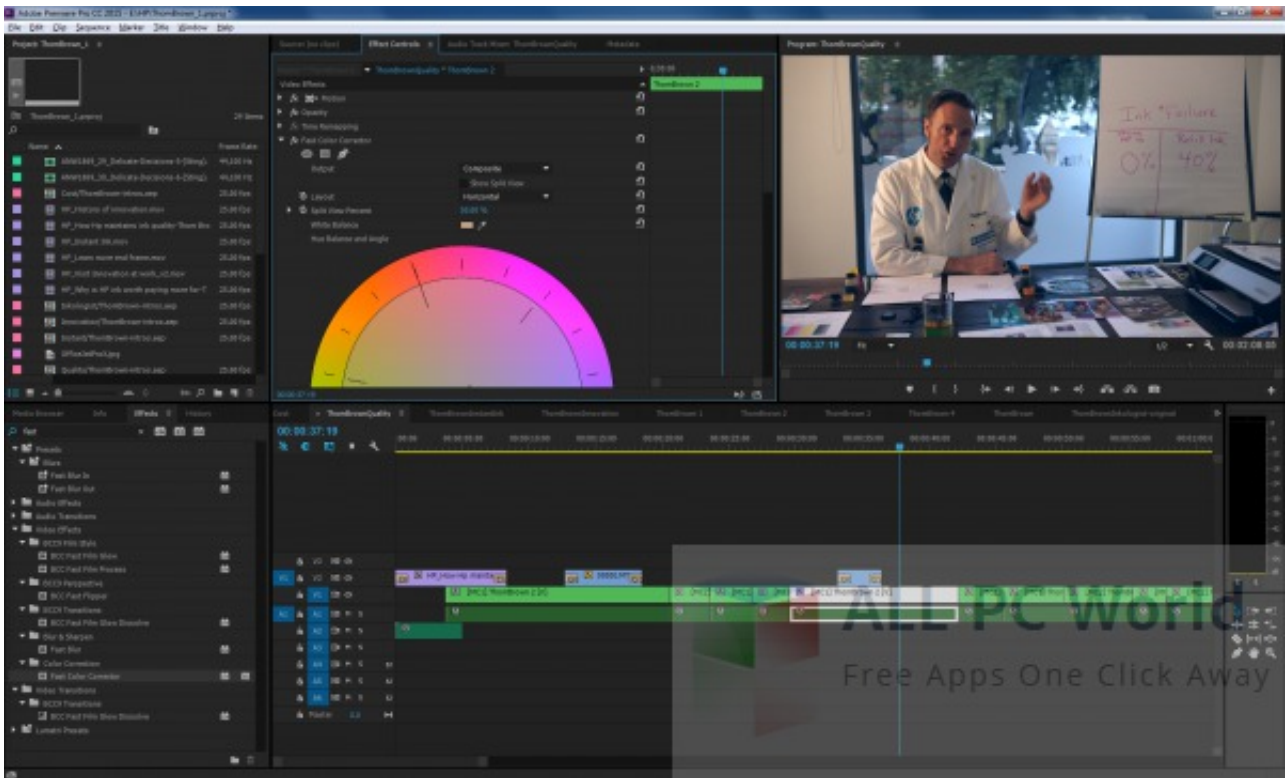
Adobe Premiere Pro CC 2015

File Edit Clip Sequence Marker Title Window Help

Project: ThomBrown_L

Effect Controls

Program: ThomBrownQuality

Video Effects

Motion

Opacity

Time Remapping

Fast Color Corrector

Output

Composite

Show Split View

Layout

Horizontal

Split View Percent

White Balance

Hue Balance and Angle

Ink Failure

0%

40%

00:00:37:19

00:02:08:00

Effects

Presets

Blurs

Fast Blur In

Fast Blur Out

Audio Effects

Audio Transitions

Video Effects

Blur & Sharpen

Fast Blur

Color Correction

Fast Color Corrector

Video Transitions

Lumetri Presets

ThomBrownQuality

00:00:37:19

V3

V2

V1

A1

A2

A3

A4

A5

A6

Master

ALL PC World

Free Apps One Click Away